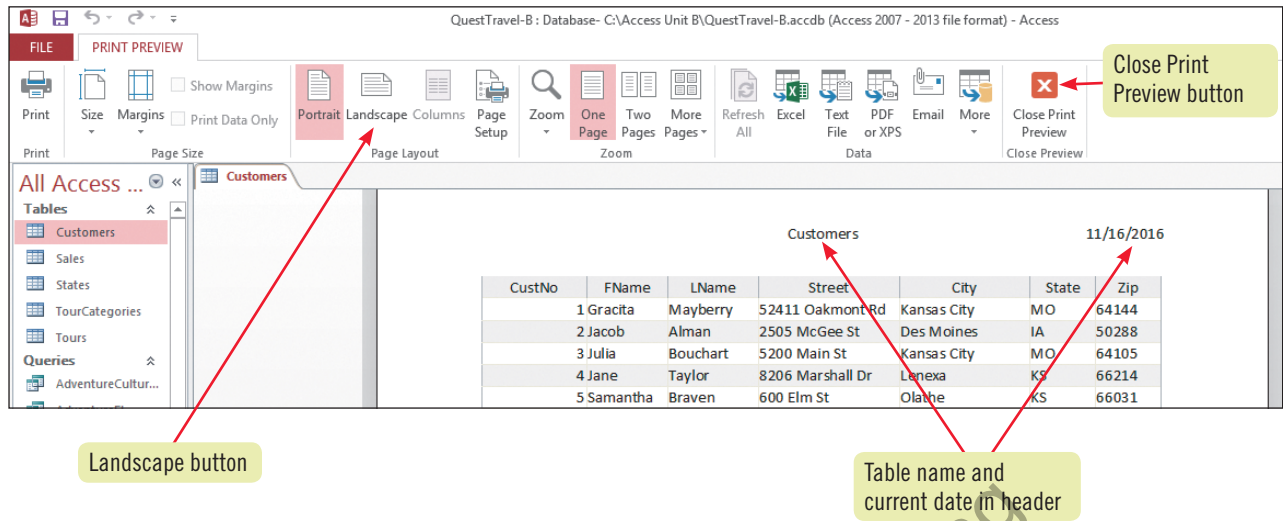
QuestTravel-B : Database- C:\Access Unit B\QuestTravel-B.accdb (Access 2007 - 2013 file format) - Access

FILE PRINT PREVIEW

Print | Size | Margins | Show Margins | Print Data Only | Portrait | Landscape | Columns | Page Setup | Zoom | One Page | Two Pages | More Pages | Refresh All | Excel | Text File | PDF or XPS | Email | More | Close Print Preview

Print | Page Size | Page Layout | Zoom | Data | Close Preview

Close Print Preview button

All Access ...

Tables
Customers
Sales
States
TourCategories
Tours
Queries
AdventureCultur...

Customers

Customers 11/16/2016

| CustNo | FName | LName | Street | City | State | Zip |
|---|---|---|---|---|---|---|
| 1 | Gracita | Mayberry | 52411 Oakmont Rd | Kansas City | MO | 64144 |
| 2 | Jacob | Alman | 2505 McGee St | Des Moines | IA | 50288 |
| 3 | Julia | Bouchart | 5200 Main St | Kansas City | MO | 64105 |
| 4 | Jane | Taylor | 8206 Marshall Dr | Lenexa | KS | 66214 |
| 5 | Samantha | Braven | 600 Elm St | Olathe | KS | 66031 |

Landscape button

Table name and current date in header